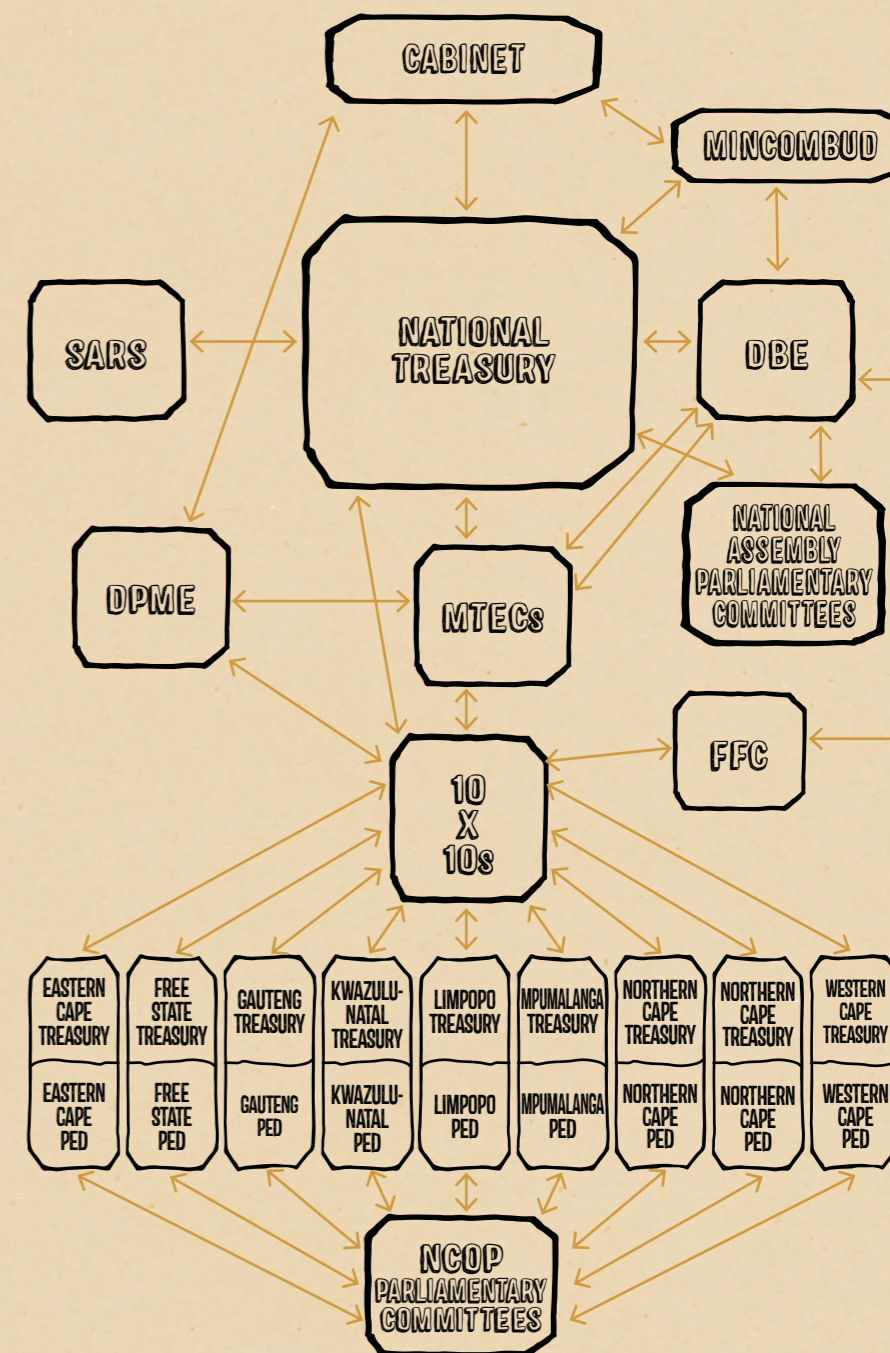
CABINET

MINCOMBUD

SARS

NATIONAL TREASURY

DBE

NATIONAL ASSEMBLY PARLIAMENTARY COMMITTEES

DPME

MTECs

FFC

10 X 10s

| EASTERN CAPE TREASURY | FREE STATE TREASURY | GAUTENG TREASURY | KWAZULU-NATAL TREASURY | LIMPOPO TREASURY | MPUMALANGA TREASURY | NORTHERN CAPE TREASURY | NORTHERN CAPE TREASURY | WESTERN CAPE TREASURY |
|---|---|---|---|---|---|---|---|---|
| EASTERN CAPE PED | FREE STATE PED | GAUTENG PED | KWAZULU-NATAL PED | LIMPOPO PED | MPUMALANGA PED | NORTHERN CAPE PED | NORTHERN CAPE PED | WESTERN CAPE PED |

NCOP PARLIAMENTARY COMMITTEES